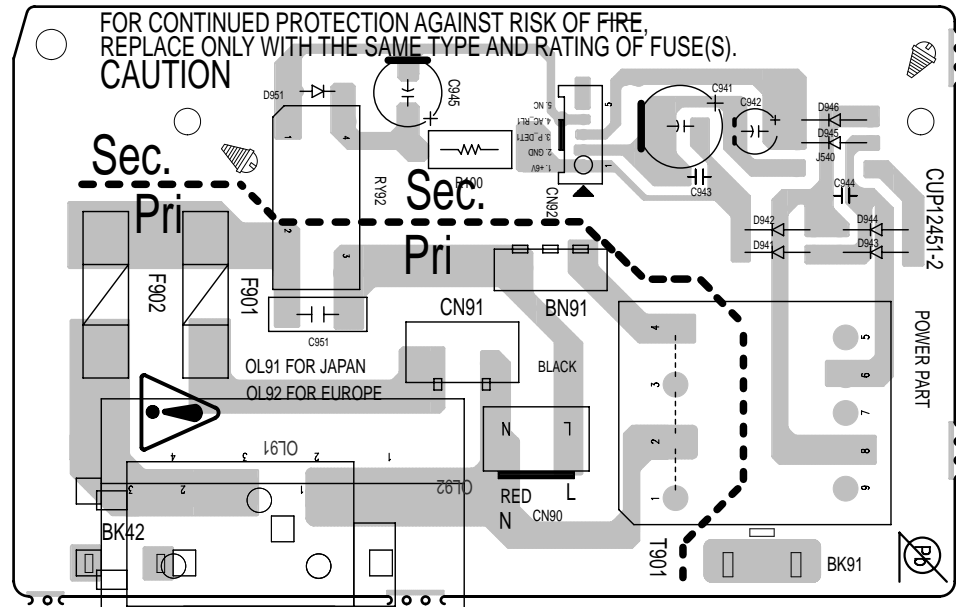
FOR CONTINUED PROTECTION AGAINST RISK OF FIRE, REPLACE ONLY WITH THE SAME TYPE AND RATING OF FUSE(S).
CAUTION

D951
C945
RY92
R100
5. NC
4. AC_RL1
3. P_DET
2. GND
1. +6V
CN92
C941
C942
D946
D945
J540
C943
C944
CUP12451-2
Sec.
Pri
Sec.
Pri
F902
F901
C951
D942
D941
D944
D943
CN91
BN91
OL91 FOR JAPAN
OL92 FOR EUROPE
BLACK
POWER PART
OL91
OL92
N
L
RED
L
N
CN90
BK42
T901
BK91
Pb